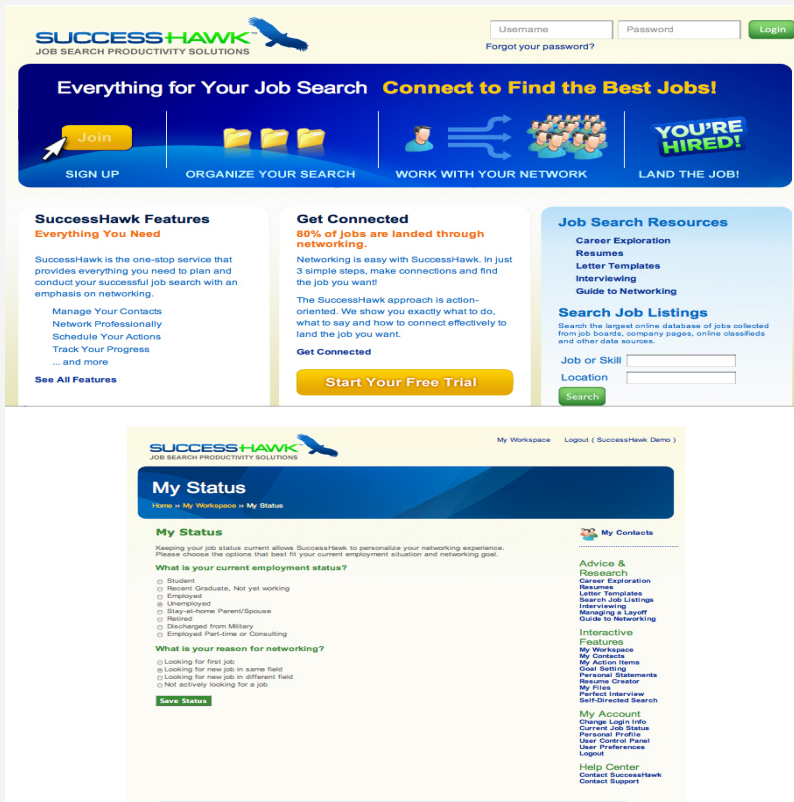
SUCCESSHAWK™
JOB SEARCH PRODUCTIVITY SOLUTIONS

Username
Password
Login
Forgot your password?

Everything for Your Job Search Connect to Find the Best Jobs!

Join
SIGN UP
ORGANIZE YOUR SEARCH
WORK WITH YOUR NETWORK
YOU'RE HIRED!
LAND THE JOB!

SuccessHawk Features
Everything You Need

SuccessHawk is the one-stop service that provides everything you need to plan and conduct your successful job search with an emphasis on networking.

Manage Your Contacts
Network Professionally
Schedule Your Actions
Track Your Progress
... and more

See All Features

Get Connected
80% of jobs are landed through networking.

Networking is easy with SuccessHawk. In just 3 simple steps, make connections and find the job you want!

The SuccessHawk approach is action-oriented. We show you exactly what to do, what to say and how to connect effectively to land the job you want.

Get Connected

Start Your Free Trial

Job Search Resources
Career Exploration
Resumes
Letter Templates
Interviewing
Guide to Networking

Search Job Listings
Search the largest online database of jobs collected from job boards, company pages, online classifieds and other data sources.

Job or Skill
Location
Search

SUCCESSHAWK™
JOB SEARCH PRODUCTIVITY SOLUTIONS

My Workspace Logout ( SuccessHawk Demo )

My Status
Home » My Workspace » My Status

My Status
Keeping your job status current allows SuccessHawk to personalize your networking experience. Please choose the options that best fit your current employment situation and networking goal.

What is your current employment status?
Student
Recent Graduate, Not yet working
Employed
Unemployed
Stay-at-home Parent/Spouse
Retired
Discharged from Military
Employed Part-time or Consulting

What is your reason for networking?
Looking for first job
Looking for new job in same field
Looking for new job in different field
Not actively looking for a job

Save Status

My Contacts

Advice & Research
Career Exploration
Resumes
Letter Templates
Search Job Listings
Interviewing
Managing a Layoff
Guide to Networking

Interactive Features
My Workspace
My Contacts
My Action Items
Goal Setting
Personal Statements
Resume Creator
My Files
Perfect Interview
Self-Directed Search

My Account
Change Login Info
Current Job Status
Personal Profile
User Control Panel
User Preferences
Logout

Help Center
Contact SuccessHawk
Contact Support